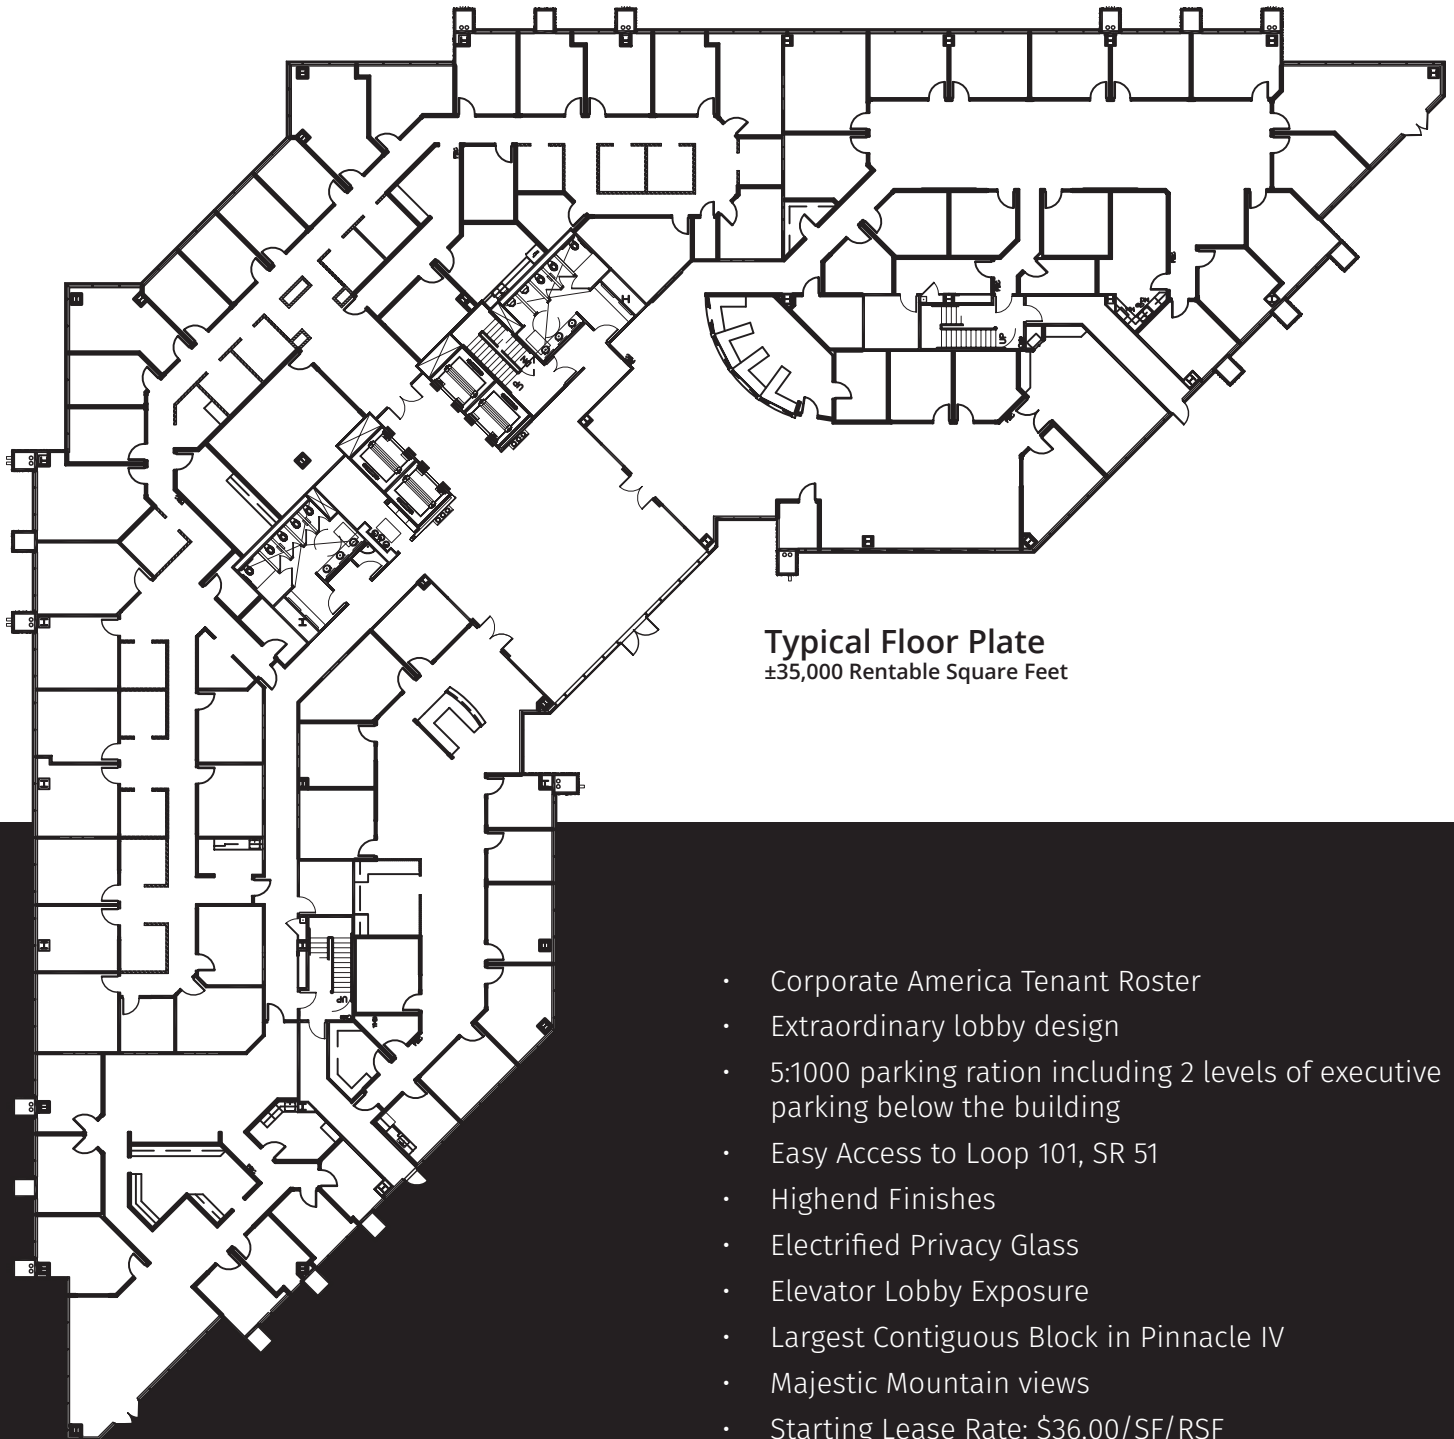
Typical Floor Plate
±35,000 Rentable Square Feet

UP

UP

UP

- Corporate America Tenant Roster
- Extraordinary lobby design
- 5:1000 parking ration including 2 levels of executive parking below the building
- Easy Access to Loop 101, SR 51
- Highend Finishes
- Electrified Privacy Glass
- Elevator Lobby Exposure
- Largest Contiguous Block in Pinnacle IV
- Majestic Mountain views
- Starting Lease Rate: $36.00/SF/RSF